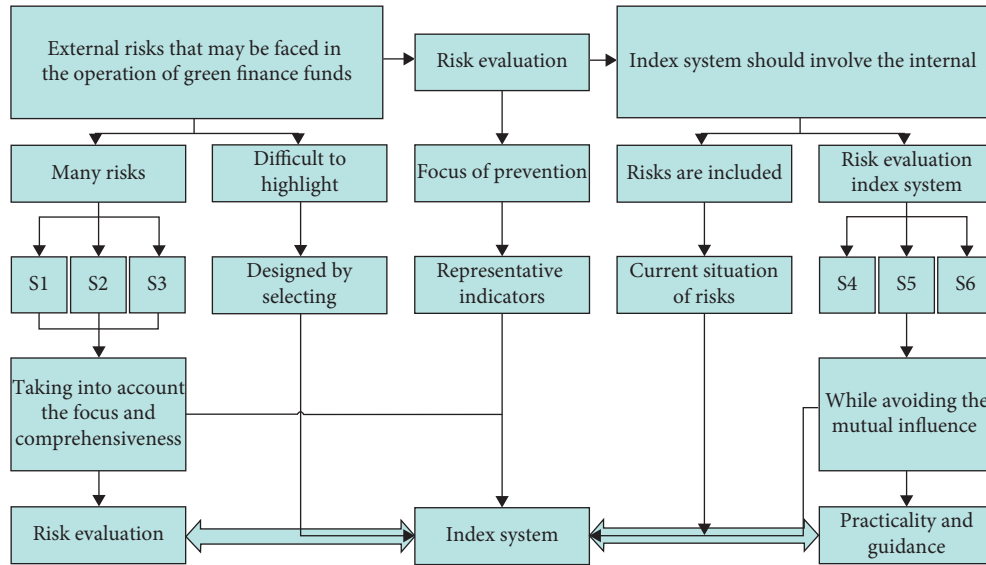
External risks that may be faced in the operation of green finance funds

Risk evaluation

Index system should involve the internal

Many risks

Difficult to highlight

Focus of prevention

Risks are included

Risk evaluation index system

S1

S2

S3

Designed by selecting

Representative indicators

Current situation of risks

S4

S5

S6

Taking into account the focus and comprehensiveness

While avoiding the mutual influence

Risk evaluation

Index system

Practicality and guidance